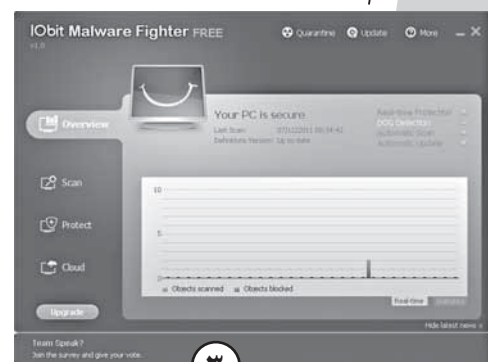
IObit Malware Fighter FREE

v1.0

Quarantine Update More

Overview

Scan

Protect

Cloud

Upgrade

Your PC is secure

Last Scan: 07/22/2011 08:34:42

Definitions Version: Up to date

Real-time Protection

DOG Detection

Automatic Scan

Automatic Update

10

5

0

Objects scanned Objects blocked

Real-time Statistics

Hide latest news

Team Speak?

Join the survey and give your vote.

٣